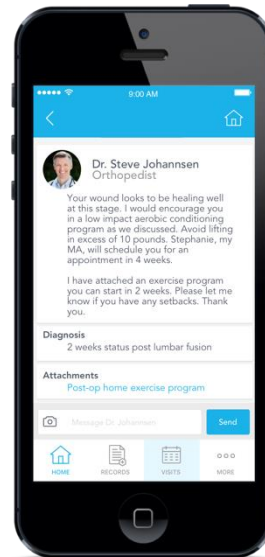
9:00 AM

Dr. Steve Johannsen
Orthopedist

Your wound looks to be healing well at this stage. I would encourage you in a low impact aerobic conditioning program as we discussed. Avoid lifting in excess of 10 pounds. Stephanie, my MA, will schedule you for an appointment in 4 weeks.

I have attached an exercise program you can start in 2 weeks. Please let me know if you have any setbacks. Thank you.

Diagnosis
2 weeks status post lumbar fusion

Attachments
Post-op home exercise program

Message Dr. Johannsen
Send

HOME
RECORDS
VISITS
MORE